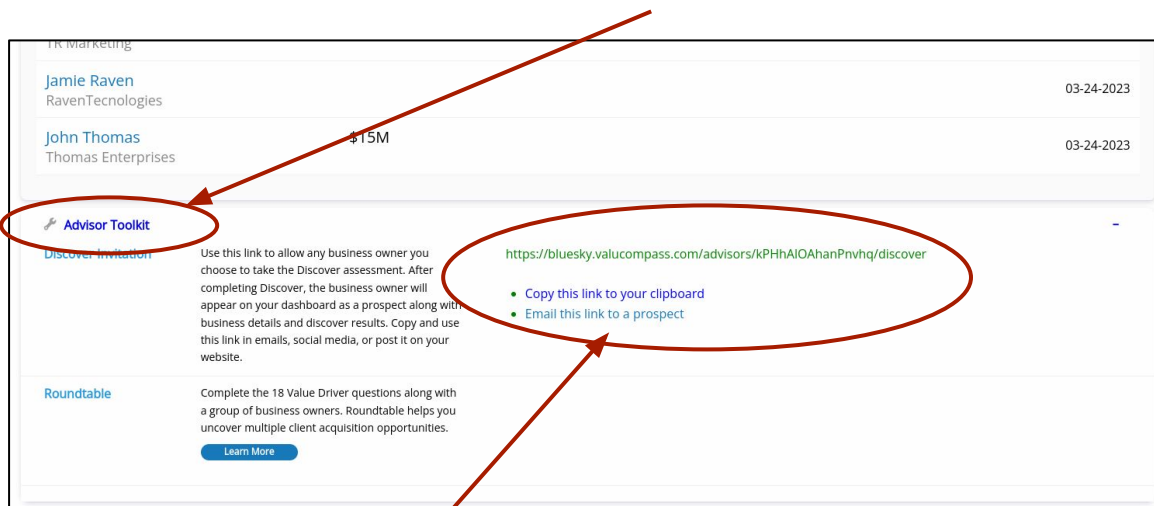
TR Marketing

Jamie Raven
RavenTecnologies

03-24-2023

John Thomas
Thomas Enterprises

$15M

03-24-2023

Advisor Toolkit

-

Discover Invitation

Use this link to allow any business owner you choose to take the Discover assessment. After completing Discover, the business owner will appear on your dashboard as a prospect along with business details and discover results. Copy and use this link in emails, social media, or post it on your website.

https://bluesky.valucompass.com/advisors/kPHhAlOAhanPnvhq/discover

- Copy this link to your clipboard
- Email this link to a prospect

Roundtable

Complete the 18 Value Driver questions along with a group of business owners. Roundtable helps you uncover multiple client acquisition opportunities.

Learn More